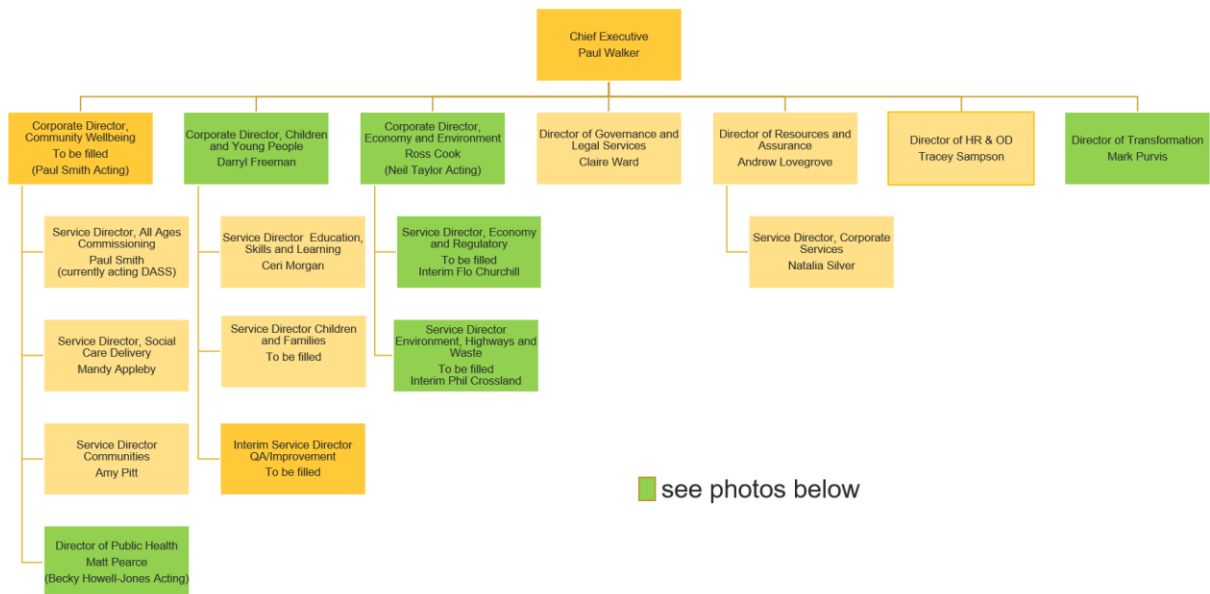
Chief Executive
Paul Walker

Corporate Director, Community Wellbeing
To be filled
(Paul Smith Acting)

Corporate Director, Children and Young People
Darryl Freeman

Corporate Director, Economy and Environment
Ross Cook
(Neil Taylor Acting)

Director of Governance and Legal Services
Claire Ward

Director of Resources and Assurance
Andrew Lovegrove

Director of HR & OD
Tracey Sampson

Director of Transformation
Mark Purvis

Service Director, All Ages Commissioning
Paul Smith
(currently acting DASS)

Service Director, Social Care Delivery
Mandy Appleby

Service Director Communities
Amy Pitt

Director of Public Health
Matt Pearce
(Becky Howell-Jones Acting)

Service Director Education, Skills and Learning
Ceri Morgan

Service Director Children and Families
To be filled

Interim Service Director QA/Improvement
To be filled

Service Director, Economy and Regulatory
To be filled
Interim Flo Churchill

Service Director Environment, Highways and Waste
To be filled
Interim Phil Crossland

Service Director, Corporate Services
Natalia Silver

see photos below